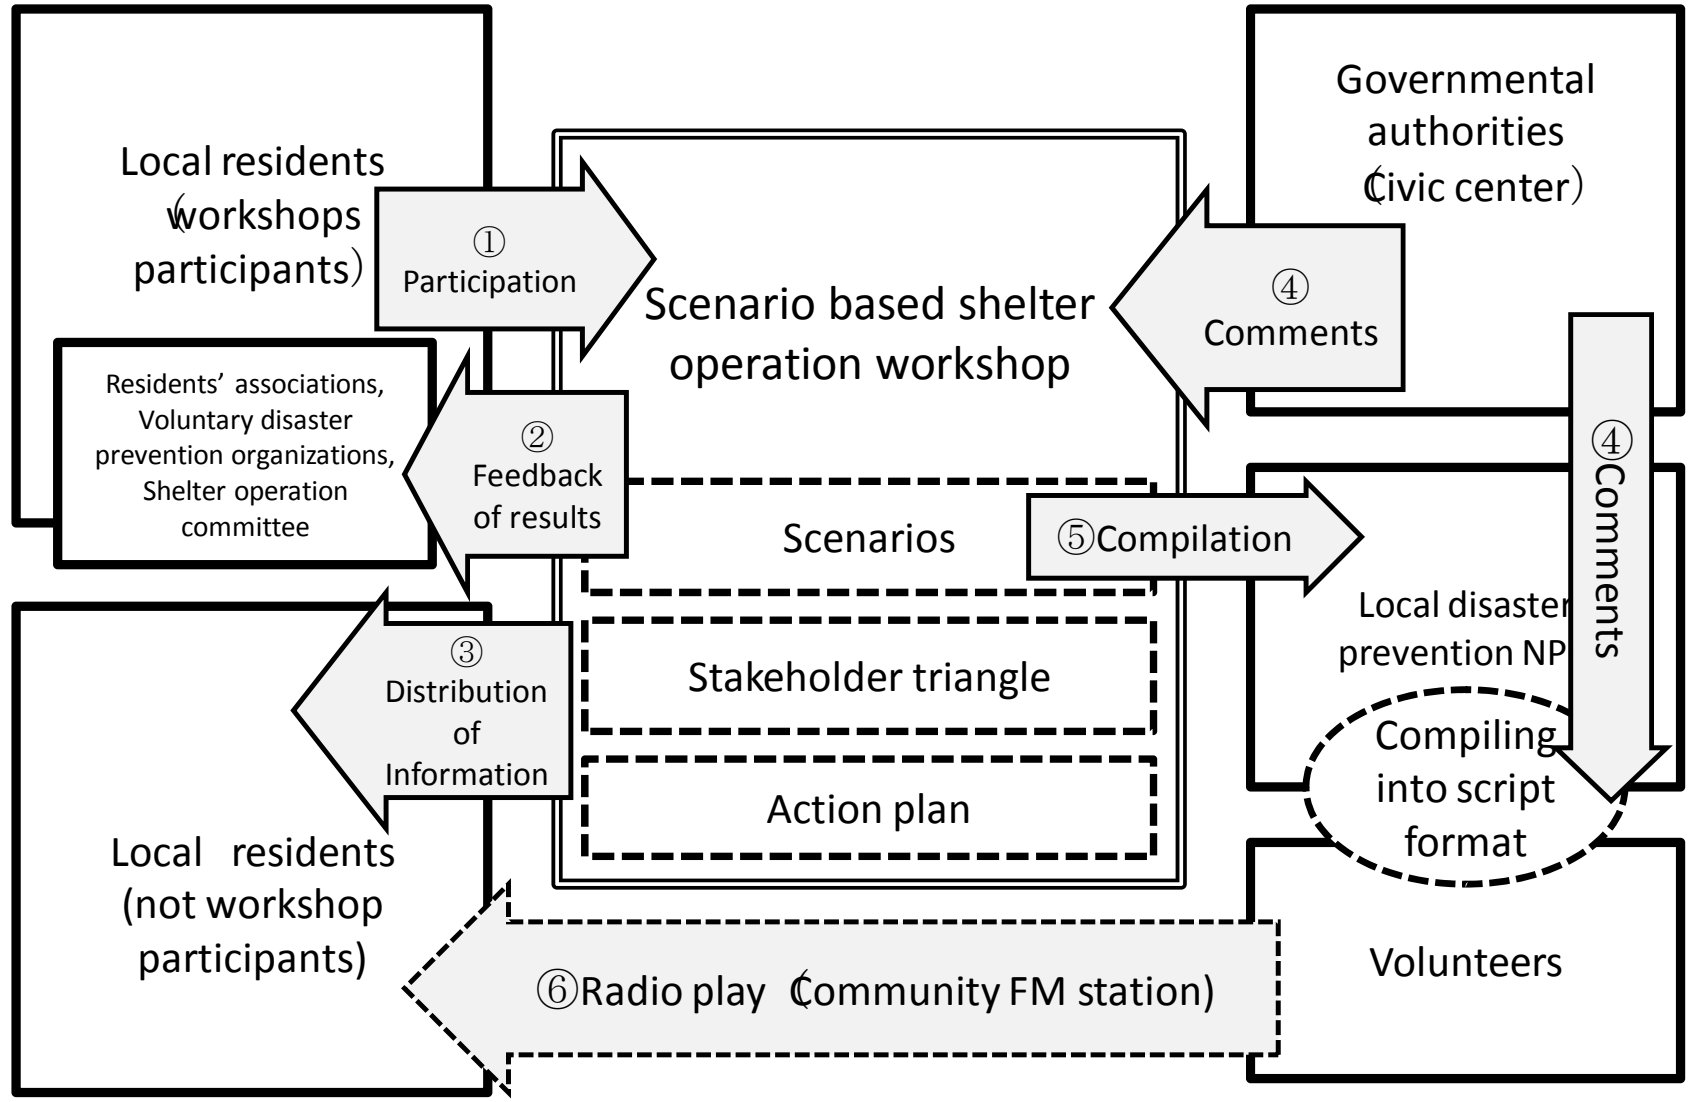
Local residents（workshops participants）

①
Participation

Scenario based shelter operation workshop

Governmental authorities（Civic center）

④
Comments

Residents' associations, Voluntary disaster prevention organizations, Shelter operation committee

②
Feedback of results

Scenarios

⑤Compilation

④Comments

Local disaster prevention NP

③
Distribution of Information

Stakeholder triangle

Compiling into script format

Action plan

Local residents (not workshop participants)

Volunteers

⑥Radio play（Community FM station)